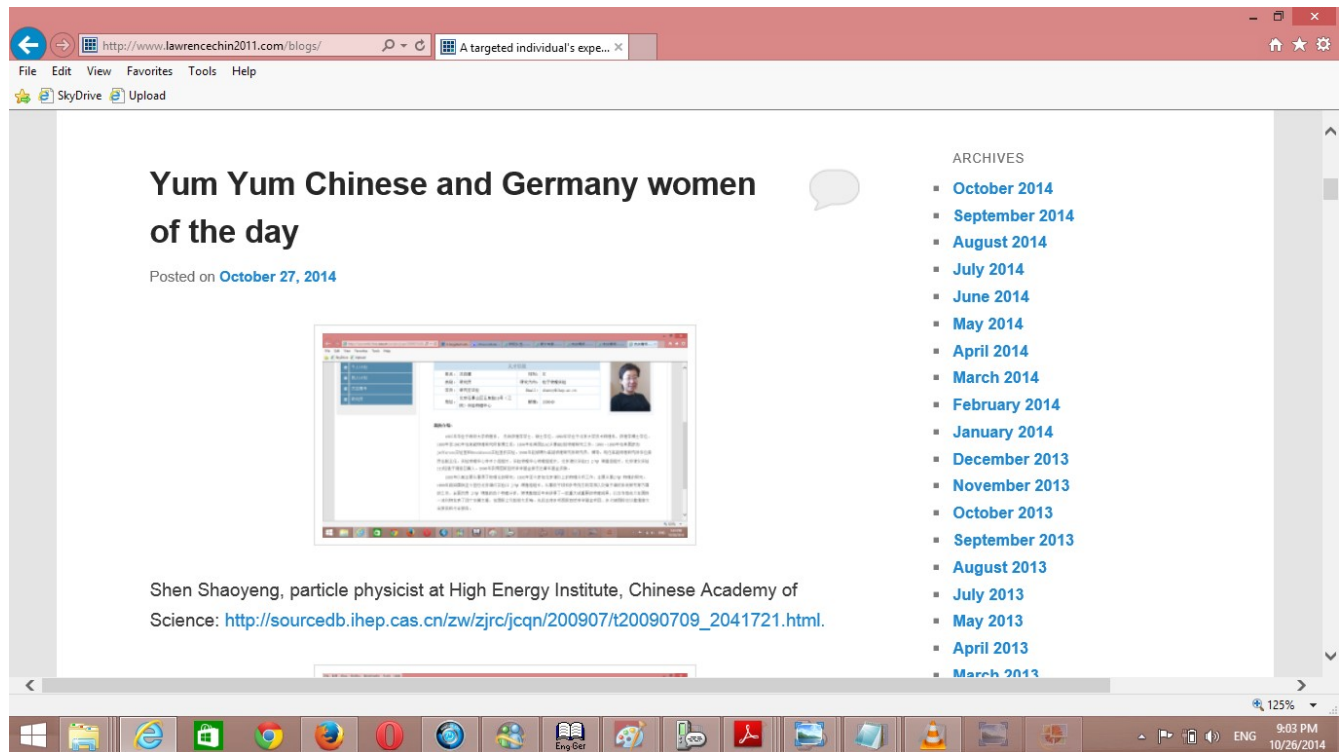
http://www.lawrencechin2011.com/blogs/

A targeted individual's expe...

File Edit View Favorites Tools Help

SkyDrive Upload

Yum Yum Chinese and Germany women of the day

Posted on October 27, 2014

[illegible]

Shen Shaoyeng, particle physicist at High Energy Institute, Chinese Academy of Science: http://sourcedb.ihep.cas.cn/zw/zjrc/jcqn/200907/t20090709_2041721.html.

ARCHIVES

- October 2014
- September 2014
- August 2014
- July 2014
- June 2014
- May 2014
- April 2014
- March 2014
- February 2014
- January 2014
- December 2013
- November 2013
- October 2013
- September 2013
- August 2013
- July 2013
- May 2013
- April 2013
- March 2013

125%

Eng Ger

ENG

9:03 PM
10/26/2014